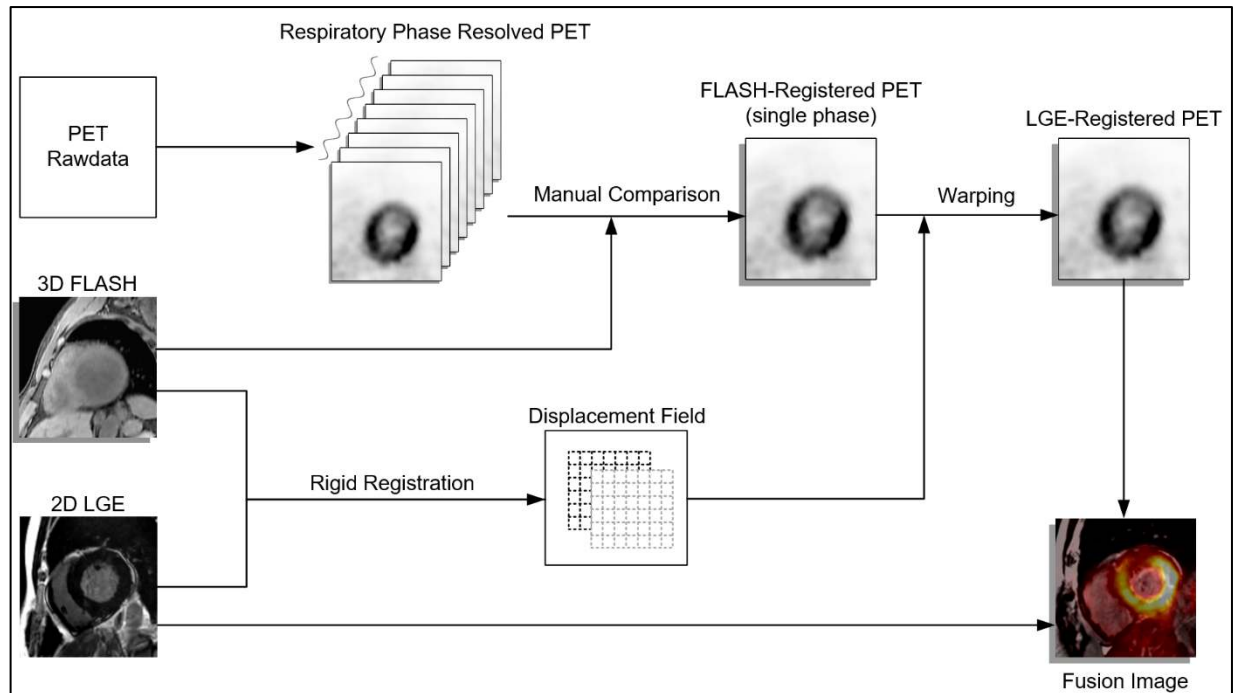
Respiratory Phase Resolved PET

PET Rawdata

FLASH-Registered PET (single phase)

LGE-Registered PET

Manual Comparison

Warping

3D FLASH

Displacement Field

Rigid Registration

2D LGE

Fusion Image